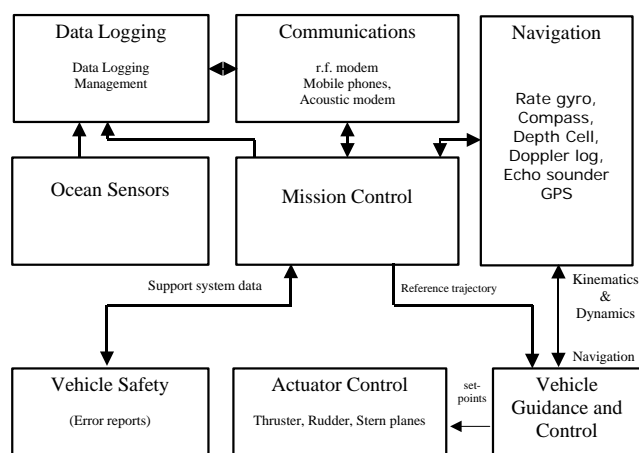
Data Logging

Data Logging Management

Communications

r.f. modem
Mobile phones,
Acoustic modem

Navigation

Rate gyro,
Compass,
Depth Cell,
Doppler log,
Echo sounder
GPS

Ocean Sensors

Mission Control

Support system data

Reference trajectory

Kinematics & Dynamics

Navigation

Vehicle Safety

(Error reports)

Actuator Control

Thruster, Rudder, Stern planes

set-points

Vehicle Guidance and Control